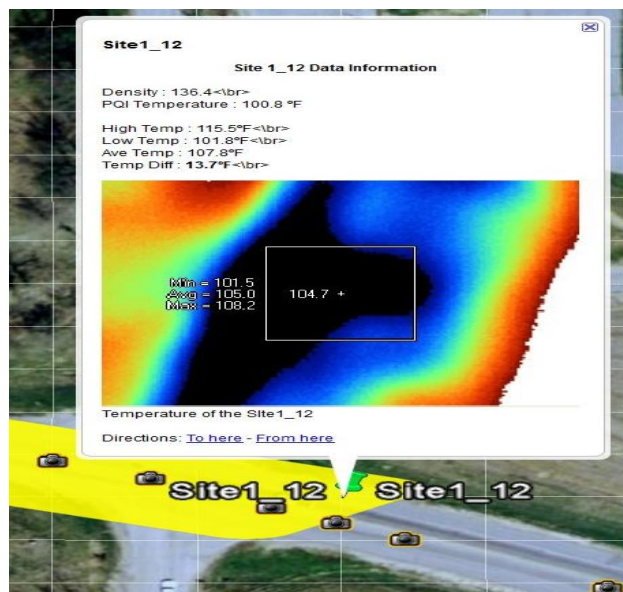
Site1_12

Site 1_12 Data Information

Density : 136.4<\br>
PQI Temperature : 100.8 °F

High Temp : 115.5°F<\br>
Low Temp : 101.8°F<\br>
Ave Temp : 107.8°F
Temp Diff : **13.7°F**<\br>

Min = 101.5
Avg = 105.0
Max = 108.2

104.7 +

Temperature of the Site1_12

Directions: To here - From here

Site1_12 Site1_12